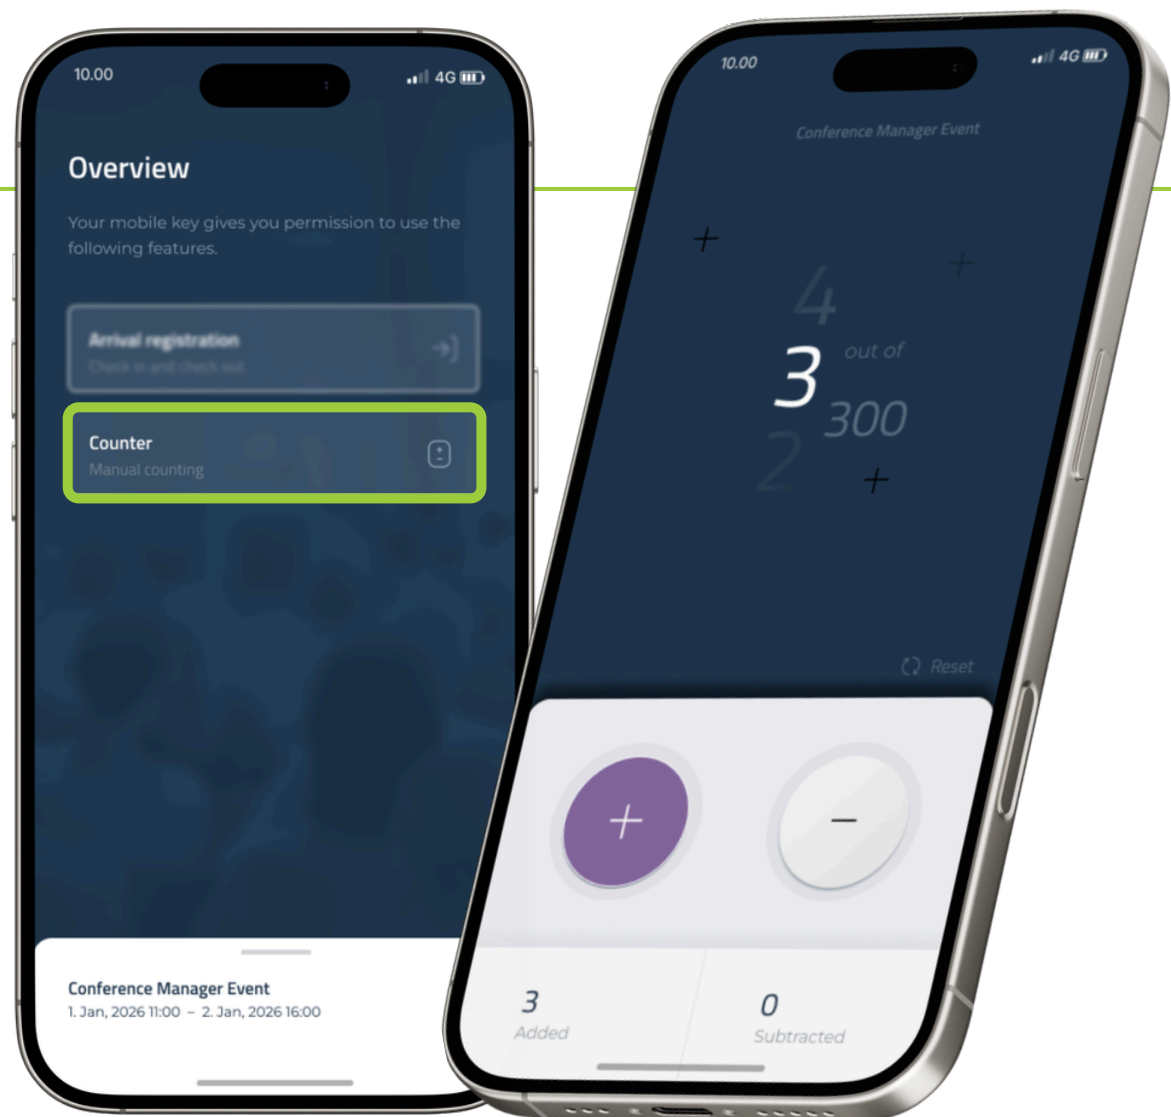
10.00

4G

Overview

Your mobile key gives you permission to use the following features.

Arrival registration
Check in and check out

Counter
Manual counting

Conference Manager Event
1. Jan, 2026 11:00 – 2. Jan, 2026 16:00

10.00

4G

Conference Manager Event

4
3 out of 300
2

Reset

+

−

3
Added

0
Subtracted